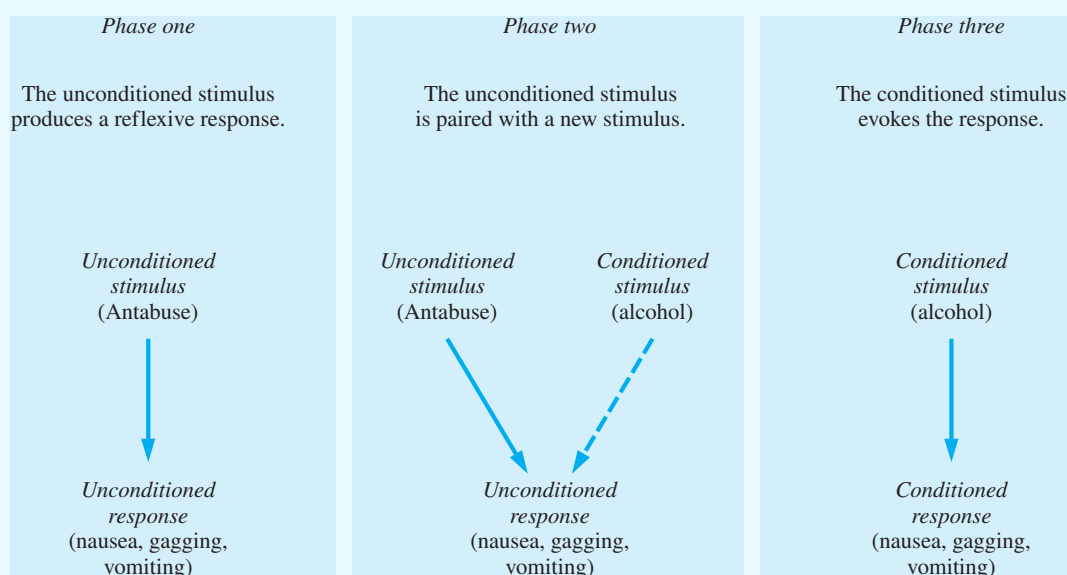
Phase one

The unconditioned stimulus produces a reflexive response.

Unconditioned stimulus (Antabuse)

Unconditioned response (nausea, gagging, vomiting)

Phase two

The unconditioned stimulus is paired with a new stimulus.

Unconditioned stimulus (Antabuse)

Conditioned stimulus (alcohol)

Unconditioned response (nausea, gagging, vomiting)

Phase three

The conditioned stimulus evokes the response.

Conditioned stimulus (alcohol)

Conditioned response (nausea, gagging, vomiting)